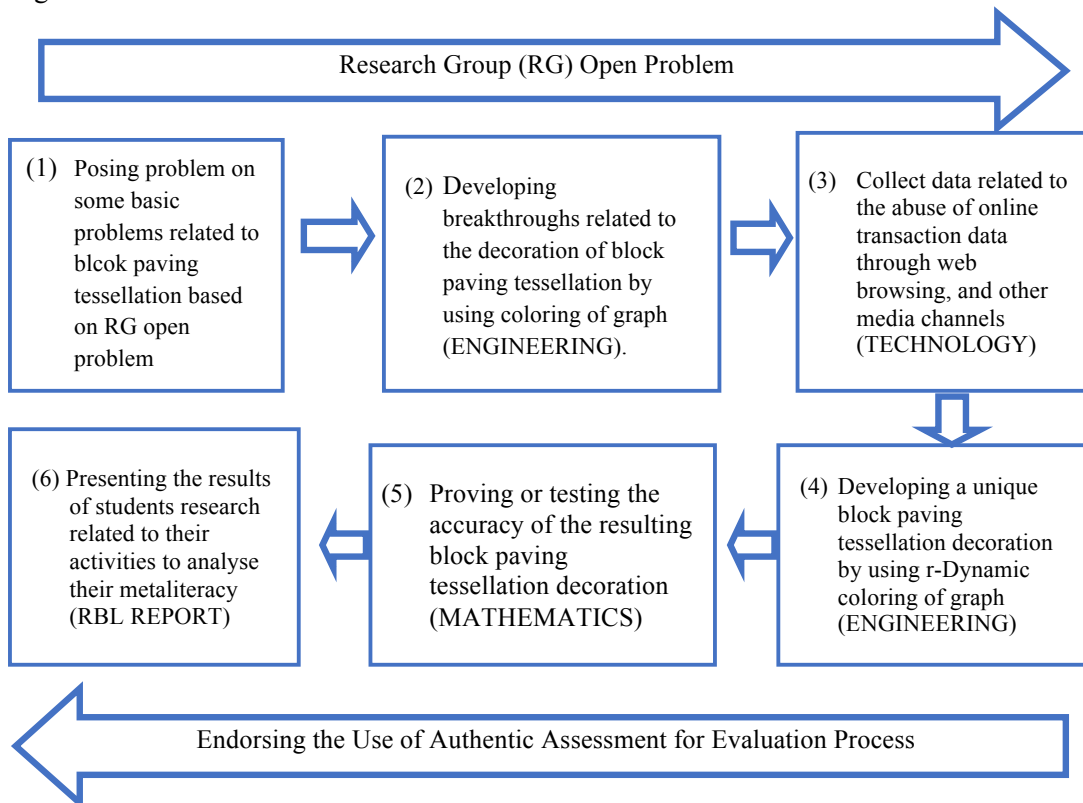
Research Group (RG) Open Problem

(1) Posing problem on some basic problems related to blcok paving tessellation based on RG open problem

(2) Developing breakthroughs related to the decoration of block paving tessellation by using coloring of graph (ENGINEERING).

(3) Collect data related to the abuse of online transaction data through web browsing, and other media channels (TECHNOLOGY)

(4) Developing a unique block paving tessellation decoration by using r-Dynamic coloring of graph (ENGINEERING)

(5) Proving or testing the accuracy of the resulting block paving tessellation decoration (MATHEMATICS)

(6) Presenting the results of students research related to their activities to analyse their metaliteracy (RBL REPORT)

Endorsing the Use of Authentic Assessment for Evaluation Process